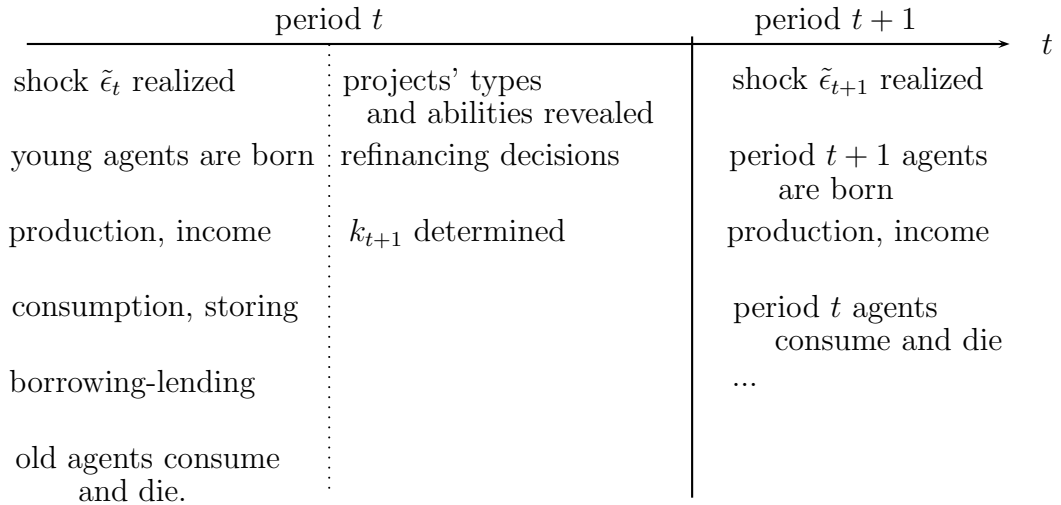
period $t$

period $t+1$

$t$

shock $\tilde{\epsilon}_t$ realized

young agents are born

production, income

consumption, storing

borrowing-lending

old agents consume and die.

projects' types and abilities revealed

refinancing decisions

$k_{t+1}$ determined

shock $\tilde{\epsilon}_{t+1}$ realized

period $t+1$ agents are born

production, income

period $t$ agents consume and die

...